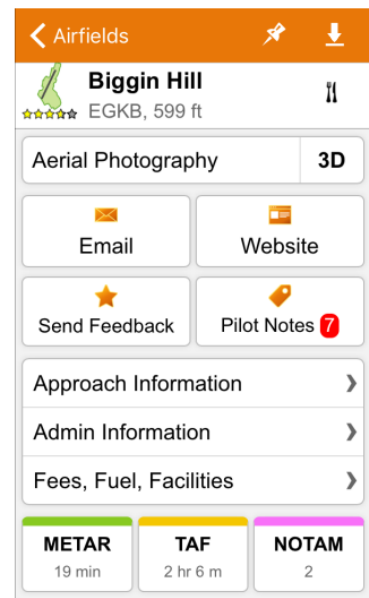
Airfields

Biggin Hill
EGKB, 599 ft

Aerial Photography
3D

Email
Website

Send Feedback
Pilot Notes 7

Approach Information
Admin Information
Fees, Fuel, Facilities

METAR
19 min
TAF
2 hr 6 m
NOTAM
2